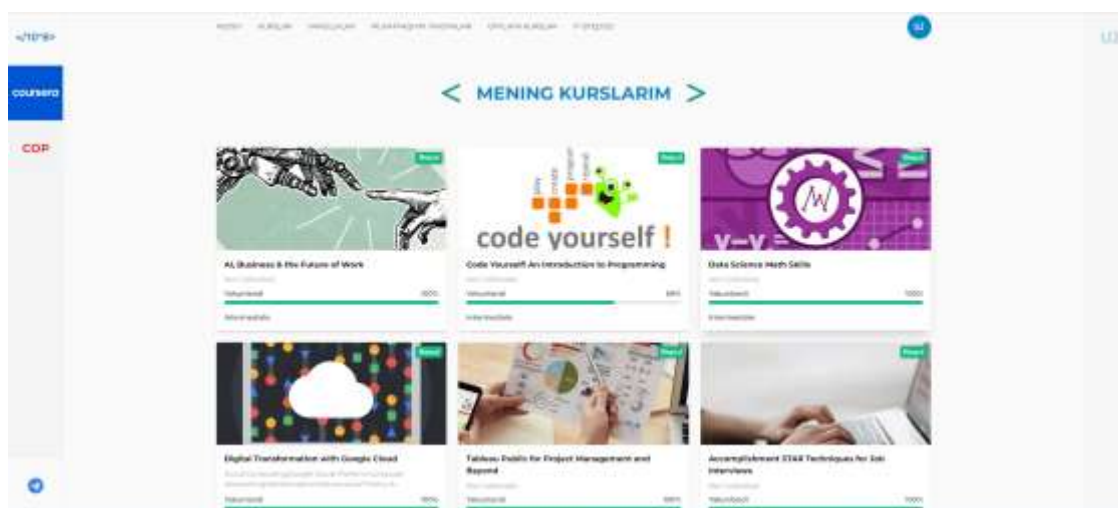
coursera

COP

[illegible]

MENING KURSLARIM

code yourself !

AI, Business & the Future of Work

Yakunlandi 100%

Code Yourself! An Introduction to Programming

Yakunlandi 69%

Intermediate

Data Science Math Skills

Yakunlandi 100%

Intermediate

Digital Transformation with Google Cloud

Yakunlandi 100%

Tableau Public for Project Management and Beyond

Yakunlandi 100%

Accomplishment STAR Techniques for Job Interviews

Yakunlandi 100%